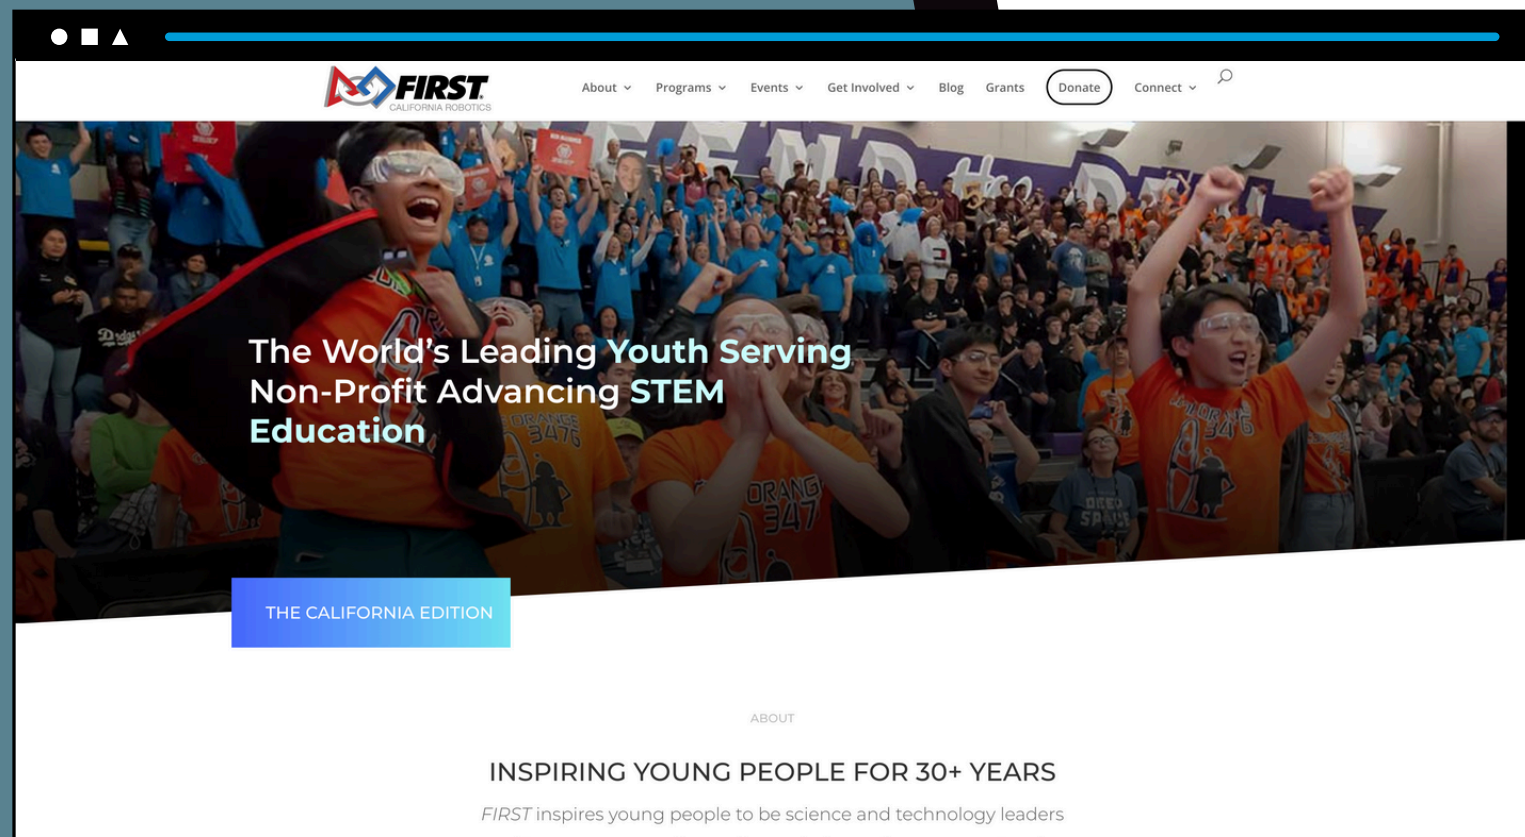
FIRST
CALIFORNIA ROBOTICS

About Programs Events Get Involved Blog Grants Donate Connect

The World's Leading Youth Serving Non-Profit Advancing STEM Education

THE CALIFORNIA EDITION

ABOUT

INSPIRING YOUNG PEOPLE FOR 30+ YEARS

FIRST inspires young people to be science and technology leaders